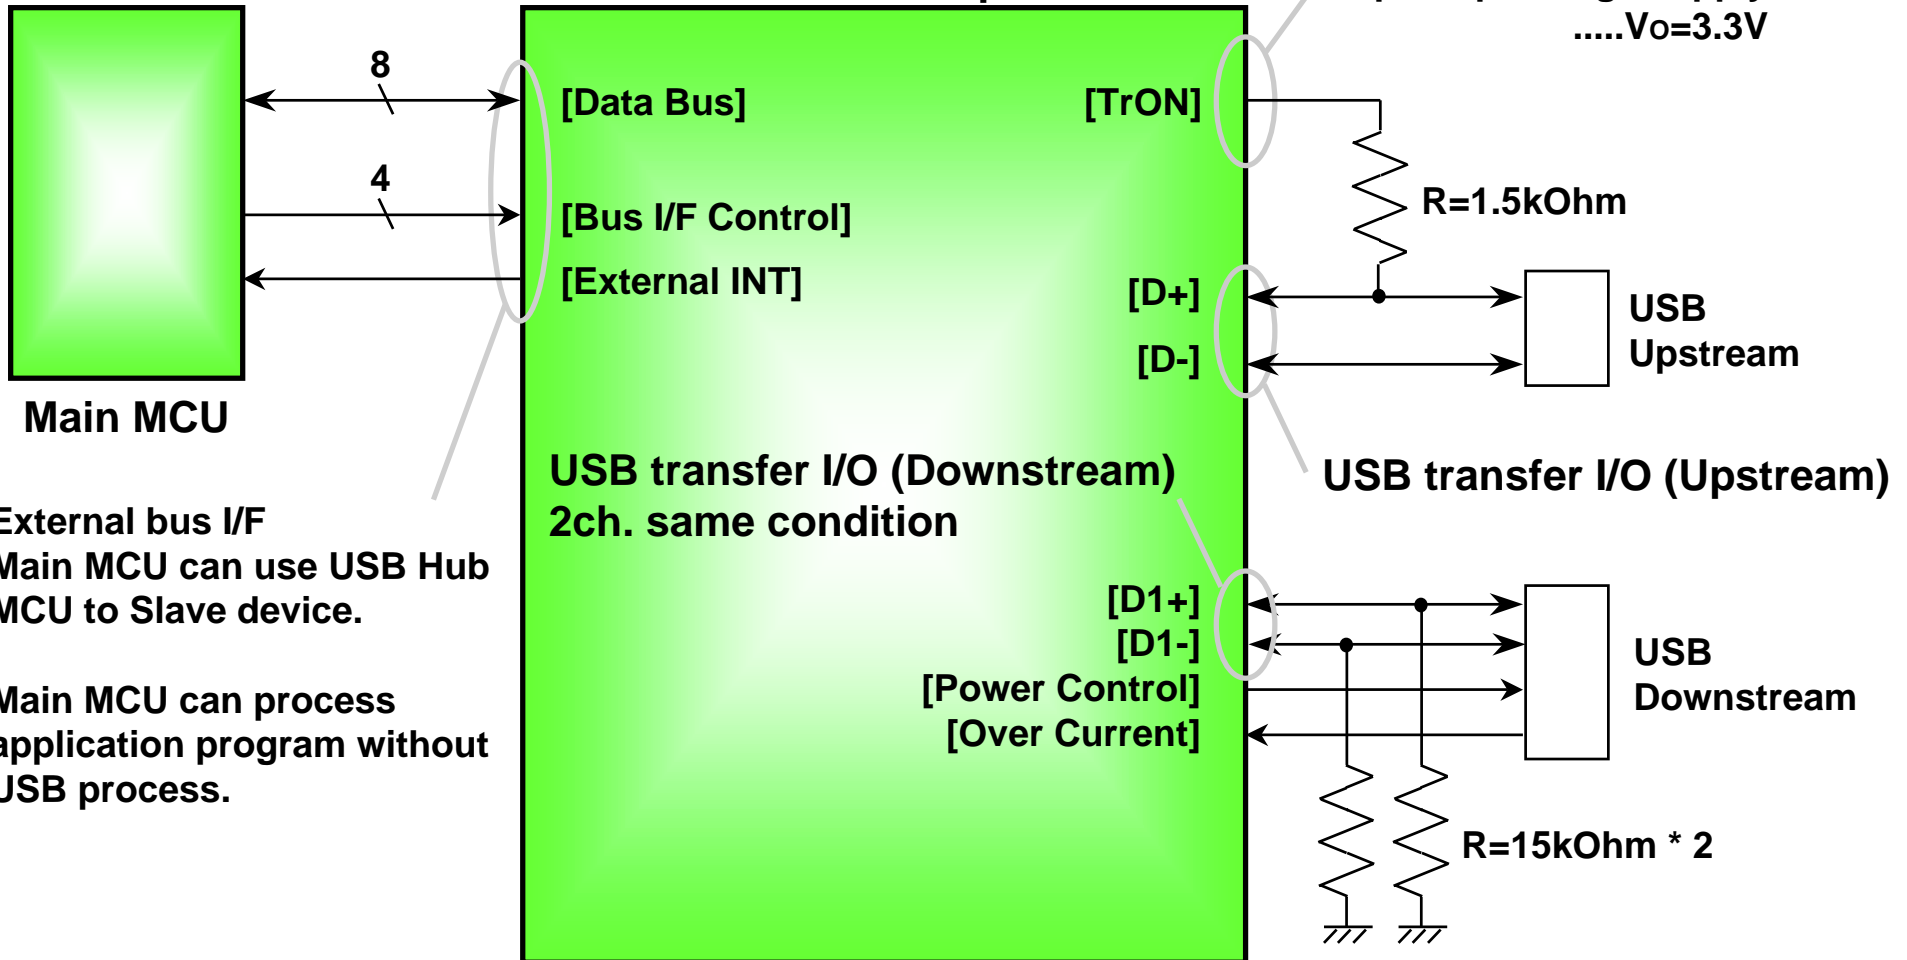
.....Vo=3.3V

8

4

[Data Bus]

[Bus I/F Control]

[External INT]

[TrON]

R=1.5kOhm

[D+]

[D-]

USB
Upstream

Main MCU

USB transfer I/O (Downstream)
2ch. same condition

USB transfer I/O (Upstream)

External bus I/F
Main MCU can use USB Hub MCU to Slave device.

Main MCU can process application program without USB process.

[D1+]
[D1-]
[Power Control]
[Over Current]

USB
Downstream

R=15kOhm * 2